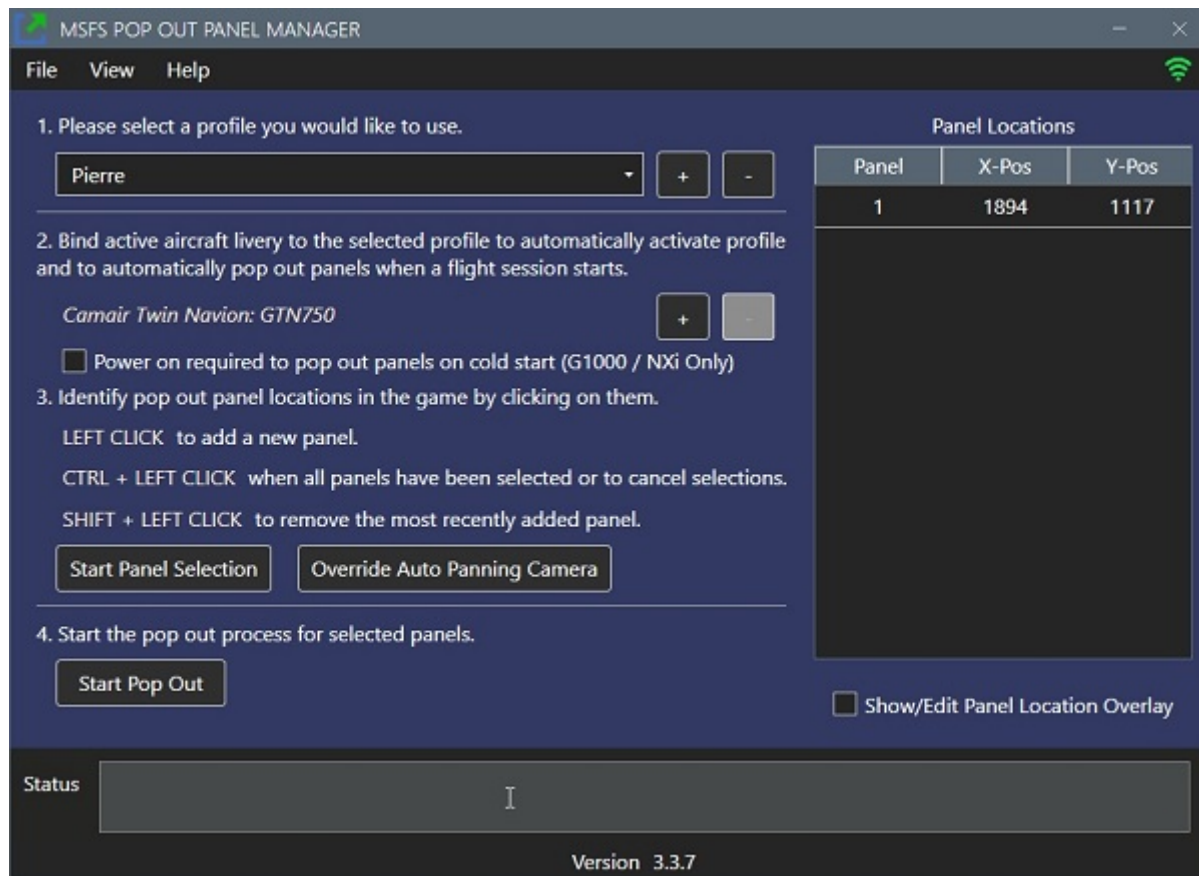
MSFS POP OUT PANEL MANAGER

File View Help

1. Please select a profile you would like to use.

Pierre

+ -

2. Bind active aircraft livery to the selected profile to automatically activate profile and to automatically pop out panels when a flight session starts.

Camair Twin Navion: GTN750

+ -

Power on required to pop out panels on cold start (G1000 / NXi Only)

3. Identify pop out panel locations in the game by clicking on them.

LEFT CLICK to add a new panel.

CTRL + LEFT CLICK when all panels have been selected or to cancel selections.

SHIFT + LEFT CLICK to remove the most recently added panel.

Start Panel Selection

Override Auto Panning Camera

4. Start the pop out process for selected panels.

Start Pop Out

Panel Locations

| Panel | X-Pos | Y-Pos |
|---|---|---|
| 1 | 1894 | 1117 |

Show/Edit Panel Location Overlay

Status

Version 3.3.7